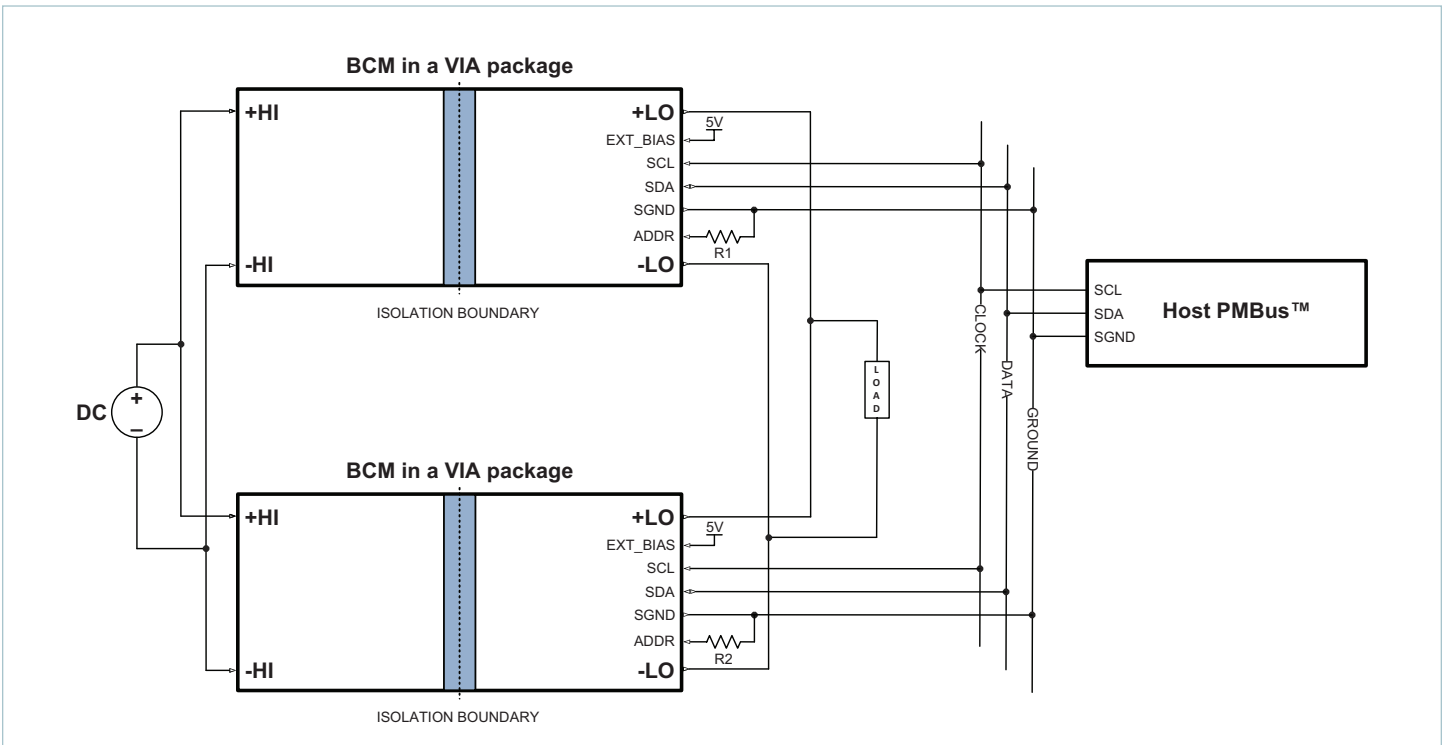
BCM in a VIA package

+HI

-HI

+LO

5V

EXT_BIAS

SCL

SDA

SGND

ADDR

R1

-LO

ISOLATION BOUNDARY

CLOCK

DATA

GROUND

SCL

SDA

SGND

Host PMBus™

LOAD

DC

+

–

BCM in a VIA package

+HI

-HI

+LO

5V

EXT_BIAS

SCL

SDA

SGND

ADDR

R2

-LO

ISOLATION BOUNDARY